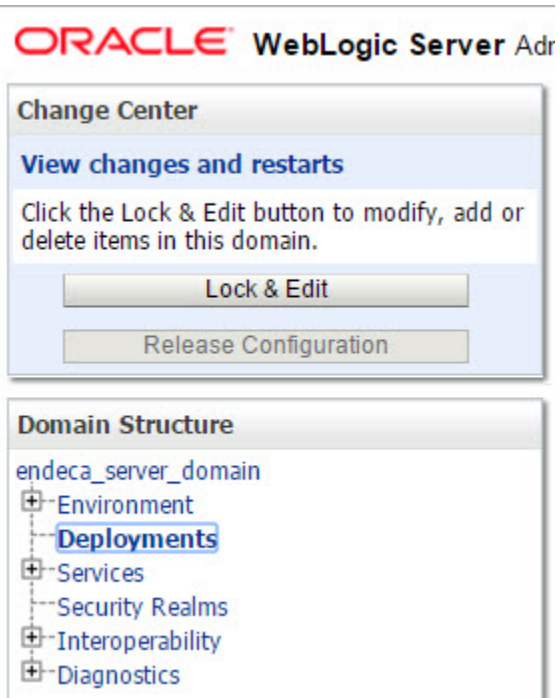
ORACLE WebLogic Server Adm

Change Center

View changes and restarts

Click the Lock & Edit button to modify, add or delete items in this domain.

Lock & Edit

Release Configuration

Domain Structure

endeca_server_domain
Environment
Deployments
Services
Security Realms
Interoperability
Diagnostics